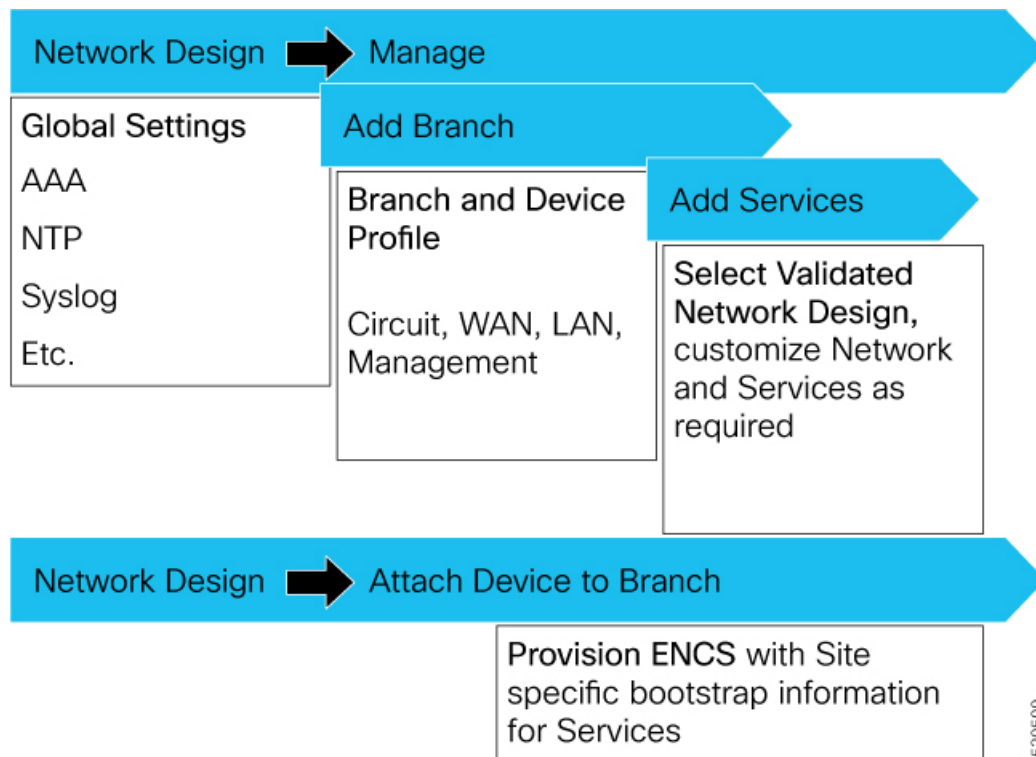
Network Design Manage

Global Settings

AAA

NTP

Syslog

Etc.

Add Branch

Branch and Device Profile

Circuit, WAN, LAN, Management

Add Services

Select Validated Network Design, customize Network and Services as required

Network Design Attach Device to Branch

Provision ENCS with Site specific bootstrap information for Services

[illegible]